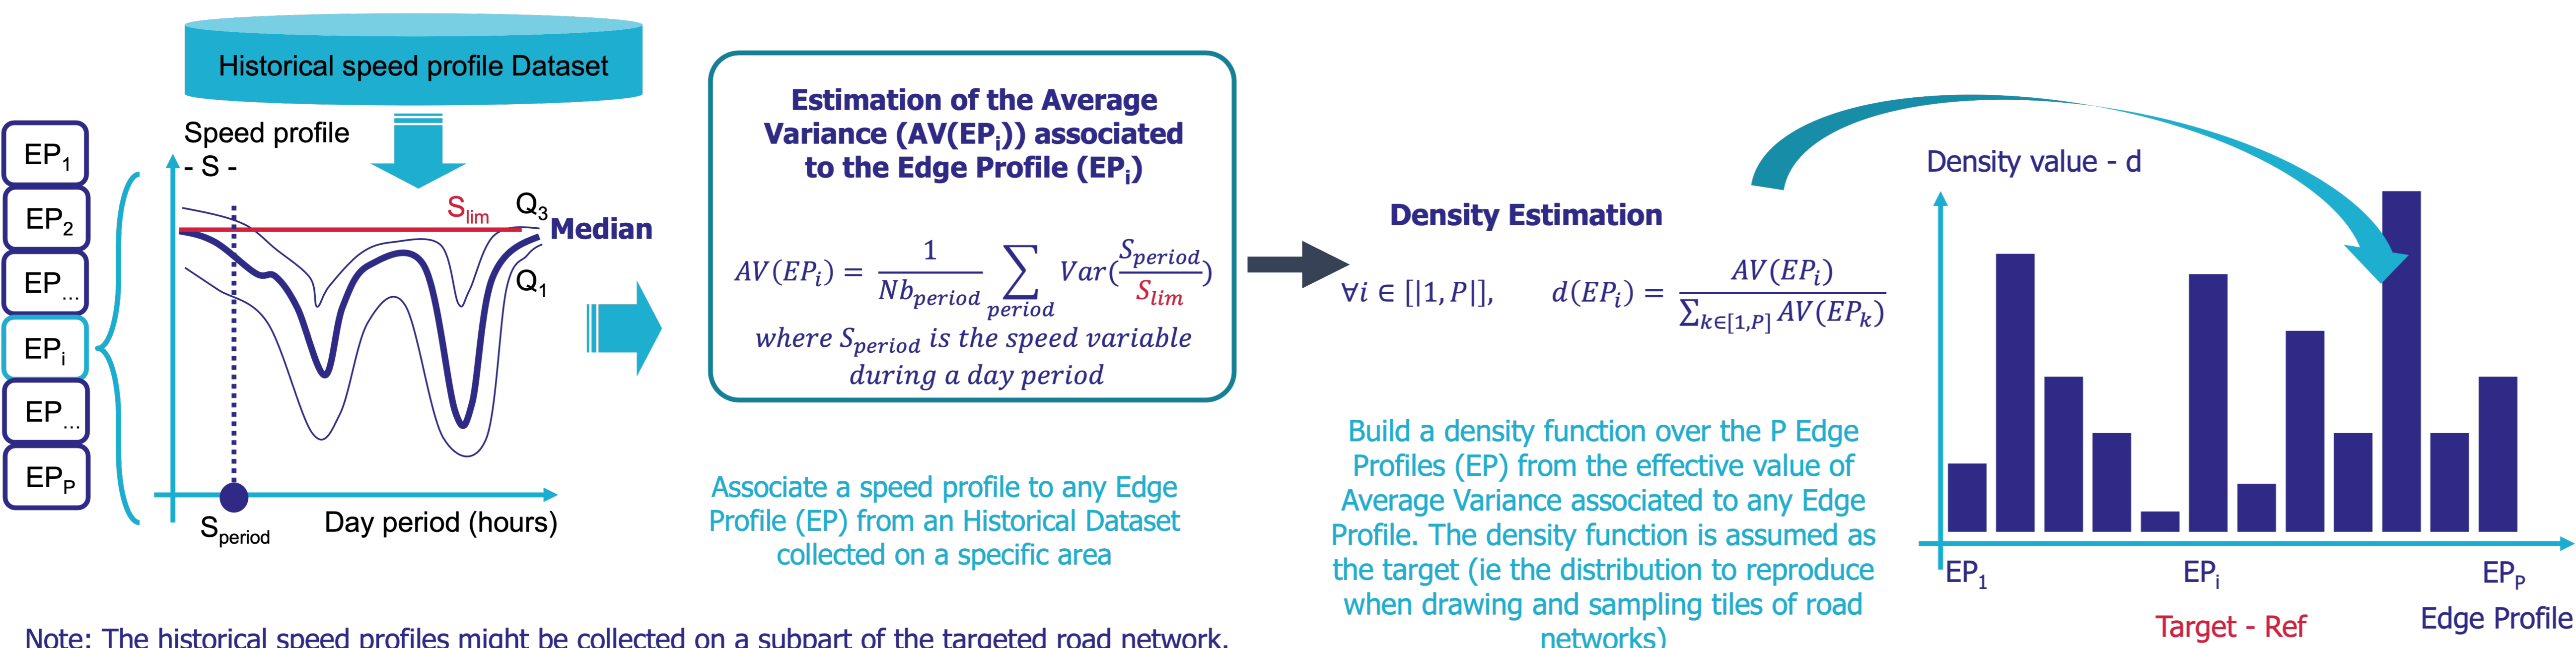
Historical speed profile Dataset

$EP_1$
$EP_2$
$EP_{...}$
$EP_i$
$EP_{...}$
$EP_P$

Speed profile
- S -

$S_{lim}$
$Q_3$
Median
$Q_1$

$S_{period}$
Day period (hours)

Estimation of the Average Variance ($AV(EP_i)$) associated to the Edge Profile ($EP_i$)

$AV(EP_i) = \frac{1}{Nb_{period}} \sum_{period} Var(\frac{S_{period}}{S_{lim}})$

where $S_{period}$ is the speed variable during a day period

Associate a speed profile to any Edge Profile (EP) from an Historical Dataset collected on a specific area

Density Estimation

$\forall i \in [|1, P|], \quad d(EP_i) = \frac{AV(EP_i)}{\sum_{k\in[1,P]} AV(EP_k)}$

Build a density function over the P Edge Profiles (EP) from the effective value of Average Variance associated to any Edge Profile. The density function is assumed as the target (ie the distribution to reproduce when drawing and sampling tiles of road networks)

Density value - d

$EP_1$
$EP_i$
$EP_P$
Target - Ref
Edge Profile

Note: The historical speed profiles might be collected on a subpart of the targeted road network.